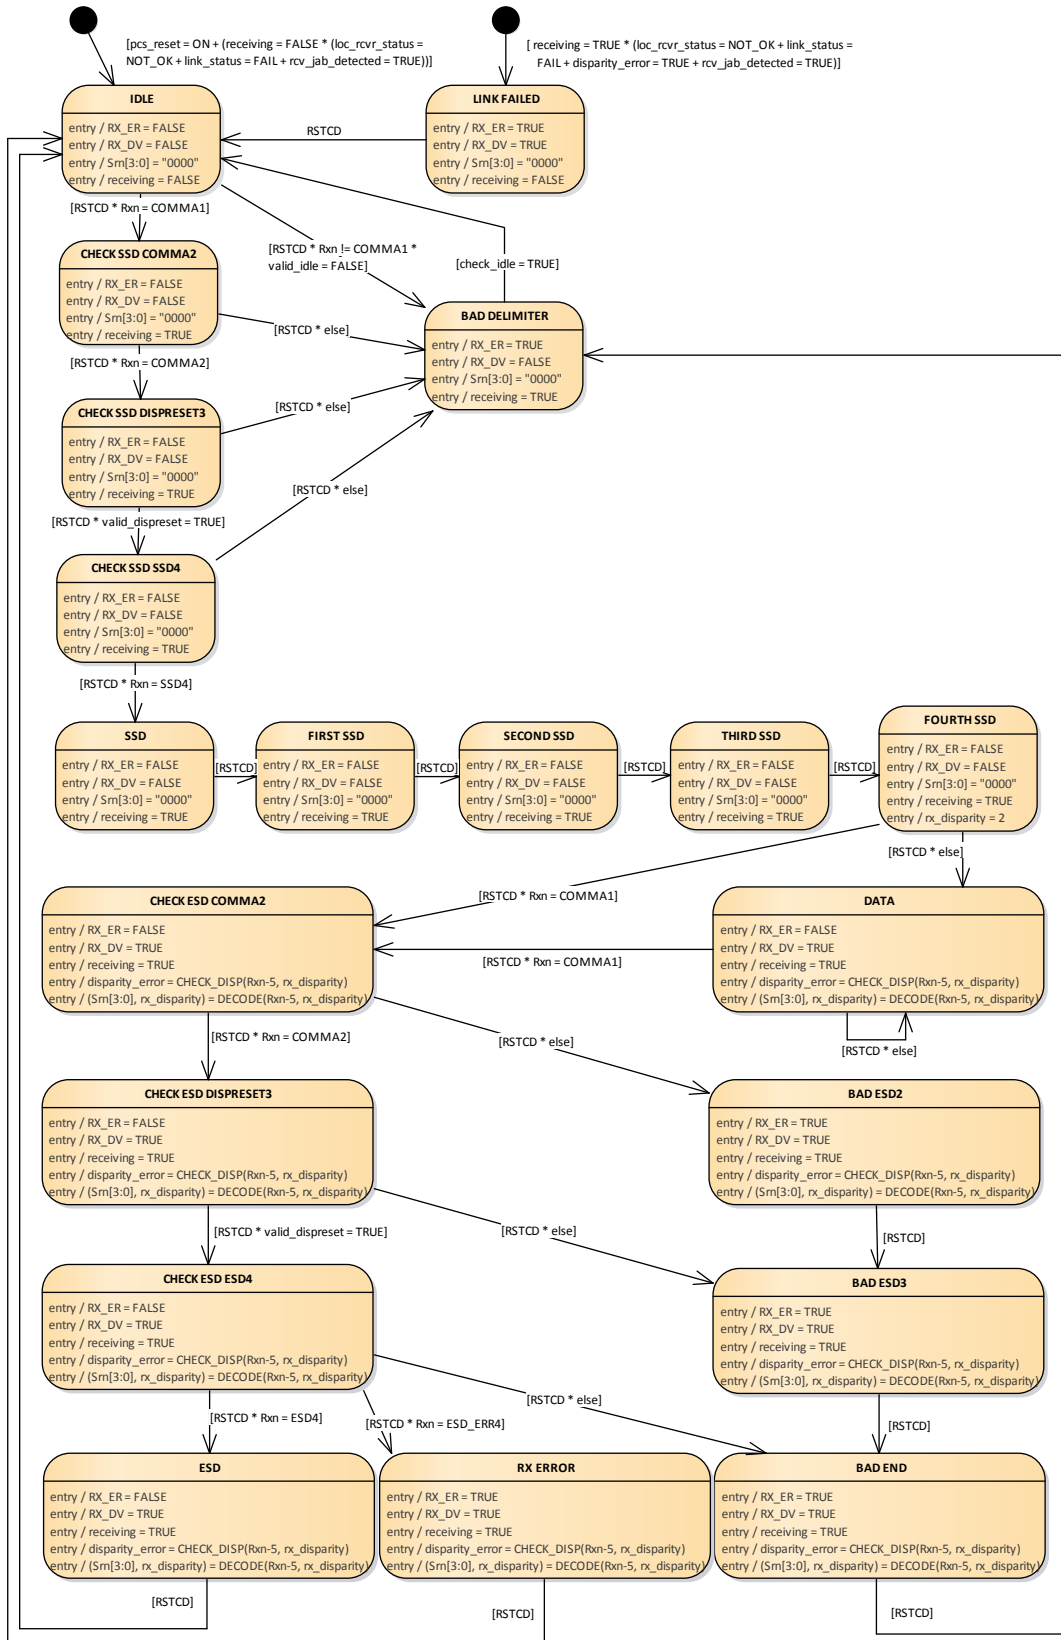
[pcs_reset = ON + (receiving = FALSE * (loc_rcvr_status = NOT_OK + link_status = FAIL + rcv_jab_detected = TRUE))]

[ receiving = TRUE * (loc_rcvr_status = NOT_OK + link_status = FAIL + disparity_error = TRUE + rcv_jab_detected = TRUE)]

IDLE
entry / RX_ER = FALSE
entry / RX_DV = FALSE
entry / Srn[3:0] = "0000"
entry / receiving = FALSE

RSTCD

LINK FAILED
entry / RX_ER = TRUE
entry / RX_DV = TRUE
entry / Srn[3:0] = "0000"
entry / receiving = FALSE

[RSTCD * Rxn = COMMA1]

[RSTCD * Rxn != COMMA1 * valid_idle = FALSE]

[check_idle = TRUE]

CHECK SSD COMMA2
entry / RX_ER = FALSE
entry / RX_DV = FALSE
entry / Srn[3:0] = "0000"
entry / receiving = TRUE

[RSTCD * else]

BAD DELIMITER
entry / RX_ER = TRUE
entry / RX_DV = FALSE
entry / Srn[3:0] = "0000"
entry / receiving = TRUE

[RSTCD * Rxn = COMMA2]

CHECK SSD DISPRESET3
entry / RX_ER = FALSE
entry / RX_DV = FALSE
entry / Srn[3:0] = "0000"
entry / receiving = TRUE

[RSTCD * else]

[RSTCD * else]

[RSTCD * valid_dispreset = TRUE]

CHECK SSD SSD4
entry / RX_ER = FALSE
entry / RX_DV = FALSE
entry / Srn[3:0] = "0000"
entry / receiving = TRUE

[RSTCD * Rxn = SSD4]

SSD
entry / RX_ER = FALSE
entry / RX_DV = FALSE
entry / Srn[3:0] = "0000"
entry / receiving = TRUE

[RSTCD]

FIRST SSD
entry / RX_ER = FALSE
entry / RX_DV = FALSE
entry / Srn[3:0] = "0000"
entry / receiving = TRUE

[RSTCD]

SECOND SSD
entry / RX_ER = FALSE
entry / RX_DV = FALSE
entry / Srn[3:0] = "0000"
entry / receiving = TRUE

[RSTCD]

THIRD SSD
entry / RX_ER = FALSE
entry / RX_DV = FALSE
entry / Srn[3:0] = "0000"
entry / receiving = TRUE

[RSTCD]

FOURTH SSD
entry / RX_ER = FALSE
entry / RX_DV = FALSE
entry / Srn[3:0] = "0000"
entry / receiving = TRUE
entry / rx_disparity = 2

[RSTCD * else]

[RSTCD * Rxn = COMMA1]

CHECK ESD COMMA2
entry / RX_ER = FALSE
entry / RX_DV = TRUE
entry / receiving = TRUE
entry / disparity_error = CHECK_DISP(Rxn-5, rx_disparity)
entry / (Srn[3:0], rx_disparity) = DECODE(Rxn-5, rx_disparity)

DATA
entry / RX_ER = FALSE
entry / RX_DV = TRUE
entry / receiving = TRUE
entry / disparity_error = CHECK_DISP(Rxn-5, rx_disparity)
entry / (Srn[3:0], rx_disparity) = DECODE(Rxn-5, rx_disparity)

[RSTCD * Rxn = COMMA1]

[RSTCD * else]

[RSTCD * Rxn = COMMA2]

[RSTCD * else]

CHECK ESD DISPRESET3
entry / RX_ER = FALSE
entry / RX_DV = TRUE
entry / receiving = TRUE
entry / disparity_error = CHECK_DISP(Rxn-5, rx_disparity)
entry / (Srn[3:0], rx_disparity) = DECODE(Rxn-5, rx_disparity)

BAD ESD2
entry / RX_ER = TRUE
entry / RX_DV = TRUE
entry / receiving = TRUE
entry / disparity_error = CHECK_DISP(Rxn-5, rx_disparity)
entry / (Srn[3:0], rx_disparity) = DECODE(Rxn-5, rx_disparity)

[RSTCD * valid_dispreset = TRUE]

[RSTCD * else]

[RSTCD]

CHECK ESD ESD4
entry / RX_ER = FALSE
entry / RX_DV = TRUE
entry / receiving = TRUE
entry / disparity_error = CHECK_DISP(Rxn-5, rx_disparity)
entry / (Srn[3:0], rx_disparity) = DECODE(Rxn-5, rx_disparity)

BAD ESD3
entry / RX_ER = TRUE
entry / RX_DV = TRUE
entry / receiving = TRUE
entry / disparity_error = CHECK_DISP(Rxn-5, rx_disparity)
entry / (Srn[3:0], rx_disparity) = DECODE(Rxn-5, rx_disparity)

[RSTCD * else]

[RSTCD * Rxn = ESD4]

[RSTCD * Rxn = ESD_ERR4]

[RSTCD]

ESD
entry / RX_ER = FALSE
entry / RX_DV = TRUE
entry / receiving = TRUE
entry / disparity_error = CHECK_DISP(Rxn-5, rx_disparity)
entry / (Srn[3:0], rx_disparity) = DECODE(Rxn-5, rx_disparity)

RX ERROR
entry / RX_ER = TRUE
entry / RX_DV = TRUE
entry / receiving = TRUE
entry / disparity_error = CHECK_DISP(Rxn-5, rx_disparity)
entry / (Srn[3:0], rx_disparity) = DECODE(Rxn-5, rx_disparity)

BAD END
entry / RX_ER = TRUE
entry / RX_DV = TRUE
entry / receiving = TRUE
entry / disparity_error = CHECK_DISP(Rxn-5, rx_disparity)
entry / (Srn[3:0], rx_disparity) = DECODE(Rxn-5, rx_disparity)

[RSTCD]

[RSTCD]

[RSTCD]